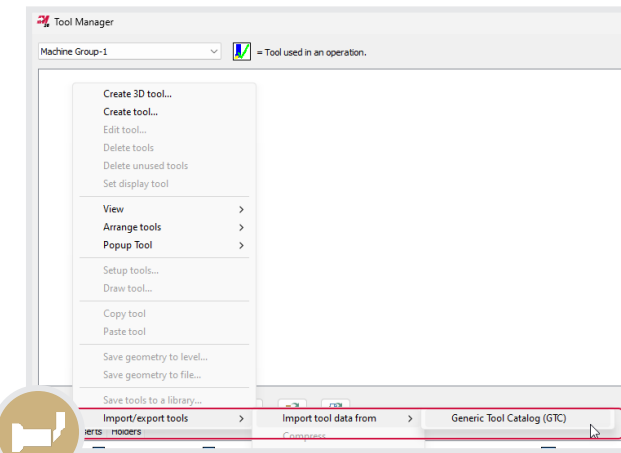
Tool Manager

Machine Group-1

= Tool used in an operation.

Create 3D tool...
Create tool...
Edit tool...
Delete tools
Delete unused tools
Set display tool

View
Arrange tools
Popup Tool

Setup tools...
Draw tool...

Copy tool
Paste tool

Save geometry to level...
Save geometry to file...

Save tools to a library...

Import/export tools
Import tool data from
Generic Tool Catalog (GTC)
Compress

serts Holders